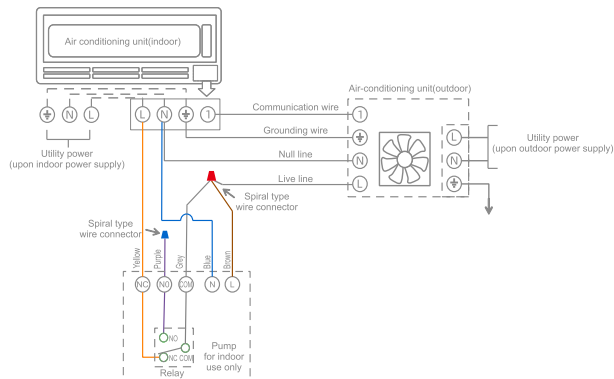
Air conditioning unit(indoor)

Air-conditioning unit(outdoor)

Communication wire

Grounding wire

Null line

Live line

Utility power (upon indoor power supply)

Utility power (upon outdoor power supply)

N L

L N 1

1

N

L

L

N

Spiral type wire connector

Spiral type wire connector

Yellow Purple Grey Blue Brown

NC NO COM N L

NO

NC COM

Relay

Pump for indoor use only